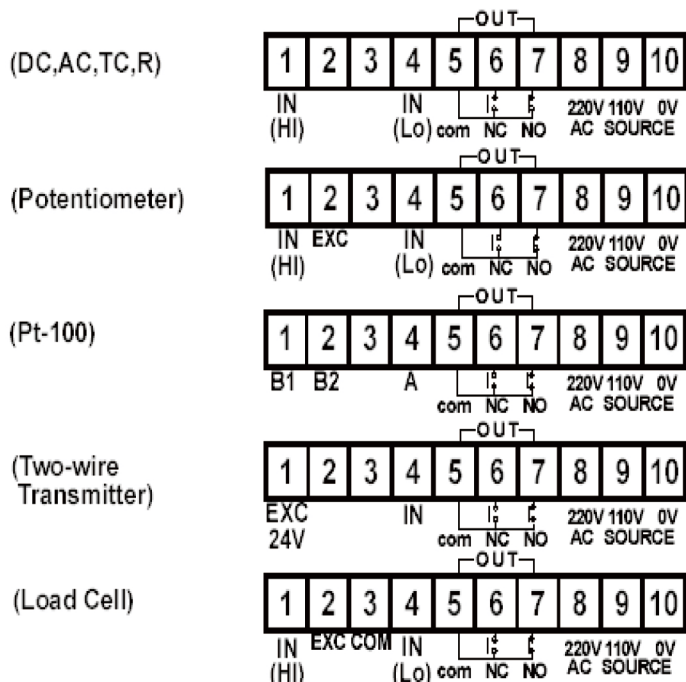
(DC,AC,TC,R)

OUT

| 1 | 2 | 3 | 4 | 5 | 6 | 7 | 8 | 9 | 10 |
|---|---|---|---|---|---|---|---|---|---|

IN (HI) IN (Lo) com NC NO 220V AC 110V SOURCE 0V

(Potentiometer)

OUT

| 1 | 2 | 3 | 4 | 5 | 6 | 7 | 8 | 9 | 10 |
|---|---|---|---|---|---|---|---|---|---|

IN (HI) EXC IN (Lo) com NC NO 220V AC 110V SOURCE 0V

(Pt-100)

OUT

| 1 | 2 | 3 | 4 | 5 | 6 | 7 | 8 | 9 | 10 |
|---|---|---|---|---|---|---|---|---|---|

B1 B2 A com NC NO 220V AC 110V SOURCE 0V

(Two-wire Transmitter)

OUT

| 1 | 2 | 3 | 4 | 5 | 6 | 7 | 8 | 9 | 10 |
|---|---|---|---|---|---|---|---|---|---|

EXC 24V IN com NC NO 220V AC 110V SOURCE 0V

(Load Cell)

OUT

| 1 | 2 | 3 | 4 | 5 | 6 | 7 | 8 | 9 | 10 |
|---|---|---|---|---|---|---|---|---|---|

IN (HI) EXC COM IN (Lo) com NC NO 220V AC 110V SOURCE 0V